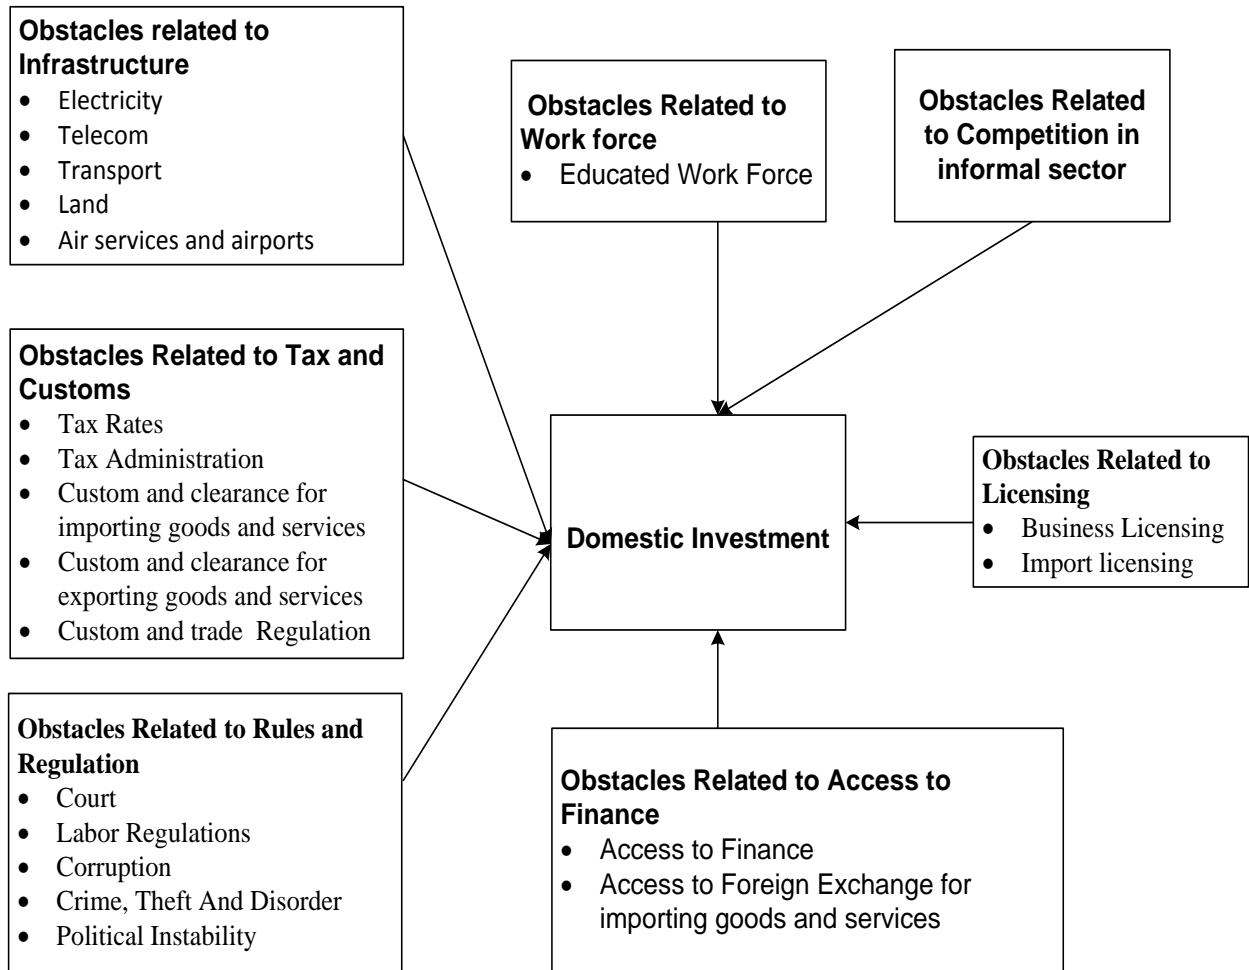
**Obstacles related to Infrastructure**
- Electricity
- Telecom
- Transport
- Land
- Air services and airports

**Obstacles Related to Work force**
- Educated Work Force

**Obstacles Related to Competition in informal sector**

**Obstacles Related to Tax and Customs**
- Tax Rates
- Tax Administration
- Custom and clearance for importing goods and services
- Custom and clearance for exporting goods and services
- Custom and trade Regulation

**Domestic Investment**

**Obstacles Related to Licensing**
- Business Licensing
- Import licensing

**Obstacles Related to Rules and Regulation**
- Court
- Labor Regulations
- Corruption
- Crime, Theft And Disorder
- Political Instability

**Obstacles Related to Access to Finance**
- Access to Finance
- Access to Foreign Exchange for importing goods and services